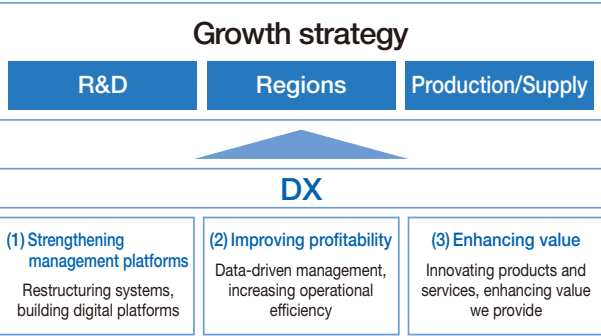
Growth strategy

R&D

Regions

Production/Supply

DX

(1) Strengthening management platforms

Restructuring systems, building digital platforms

(2) Improving profitability

Data-driven management, increasing operational efficiency

(3) Enhancing value

Innovating products and services, enhancing value we provide